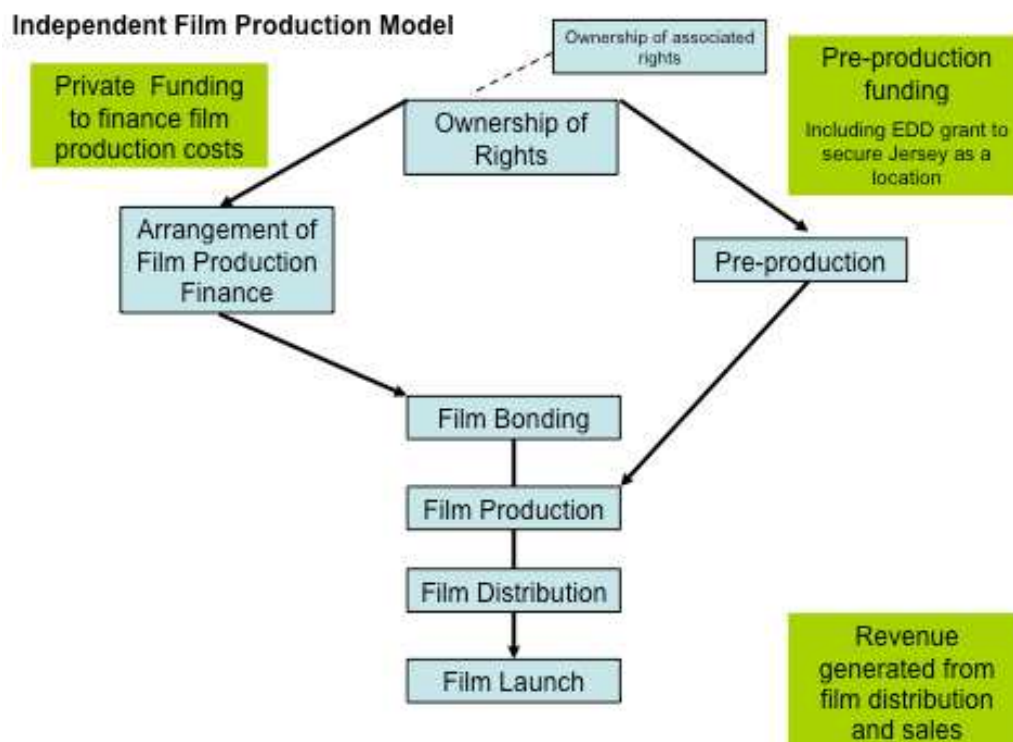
Independent Film Production Model

Ownership of associated rights

Private Funding to finance film production costs

Ownership of Rights

Pre-production funding

Including EDD grant to secure Jersey as a location

Arrangement of Film Production Finance

Pre-production

Film Bonding

Film Production

Film Distribution

Film Launch

Revenue generated from film distribution and sales